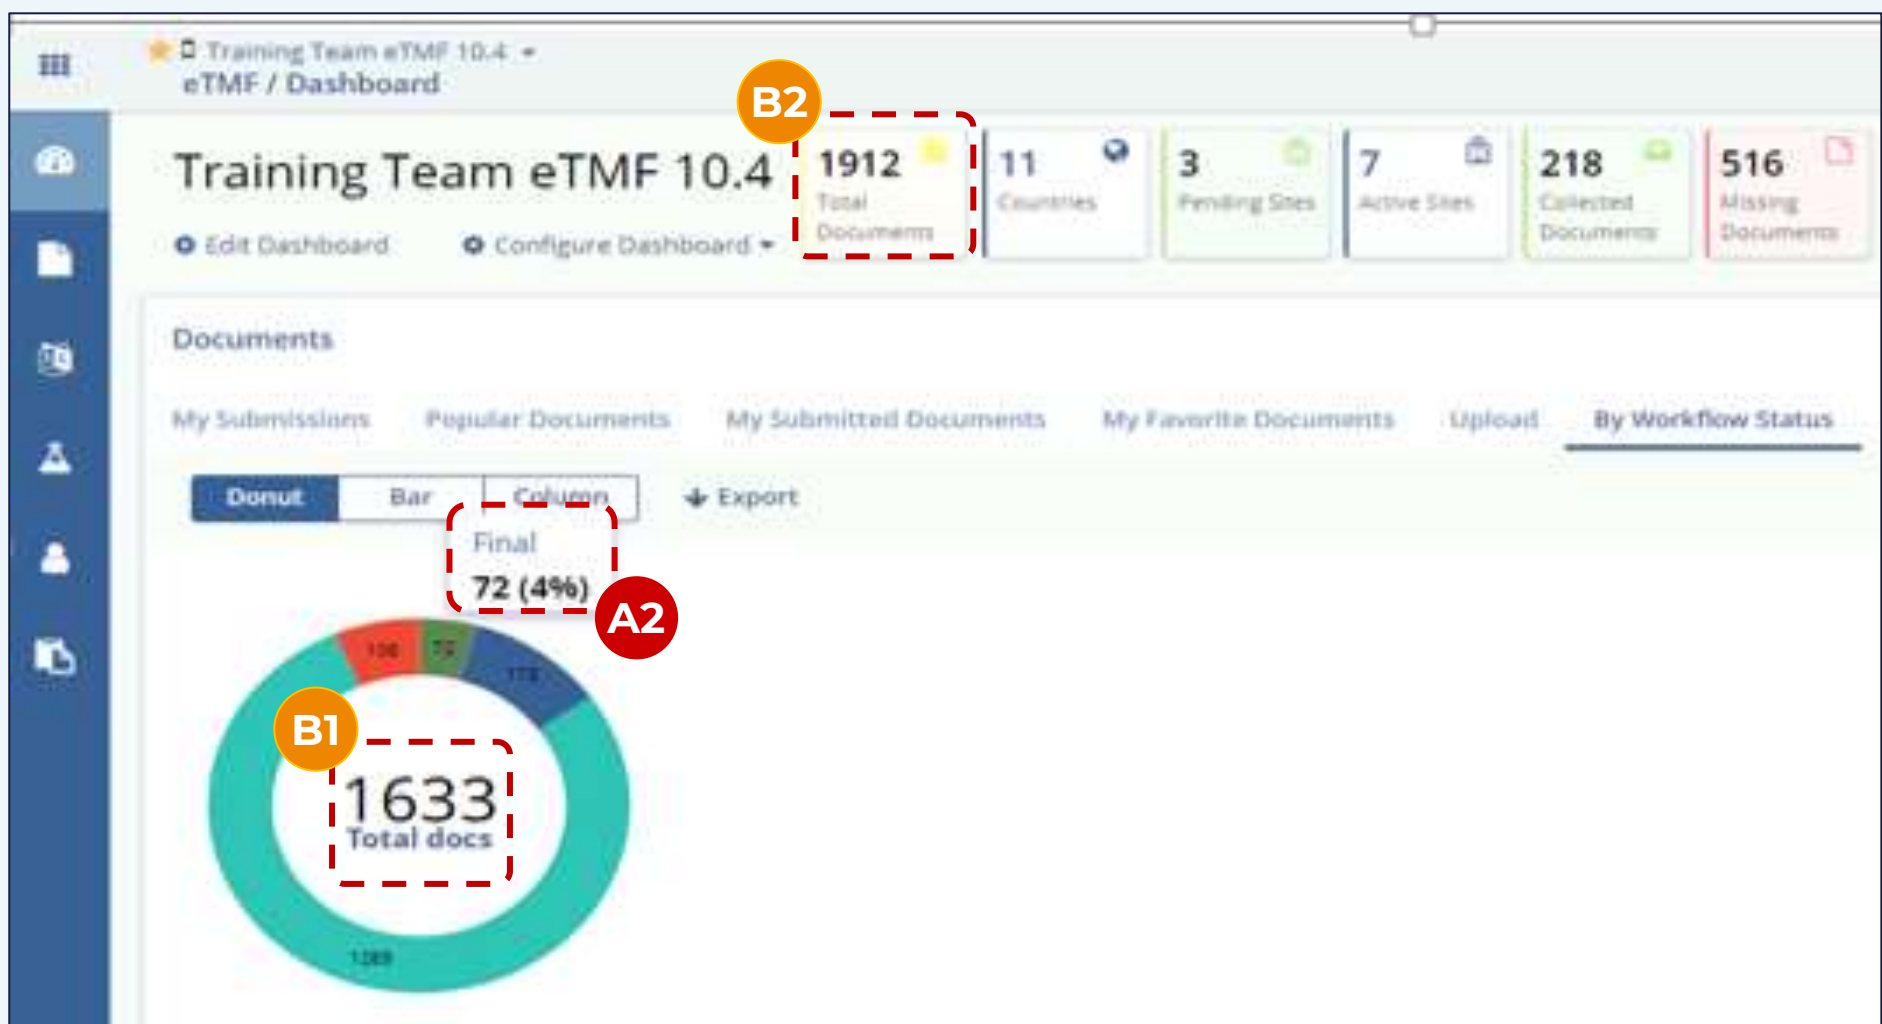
Training Team eTMF 10.4
eTMF / Dashboard

Training Team eTMF 10.4

Edit Dashboard
Configure Dashboard

B2

1912 Total Documents

11 Countries

3 Pending Sites

7 Active Sites

218 Collected Documents

516 Missing Documents

Documents

My Submissions
Popular Documents
My Submitted Documents
My Favorite Documents
Upload
By Workflow Status

Donut
Bar
Column
Export

Final
72 (4%)

A2

106
72
173

B1

1633
Total docs

1289